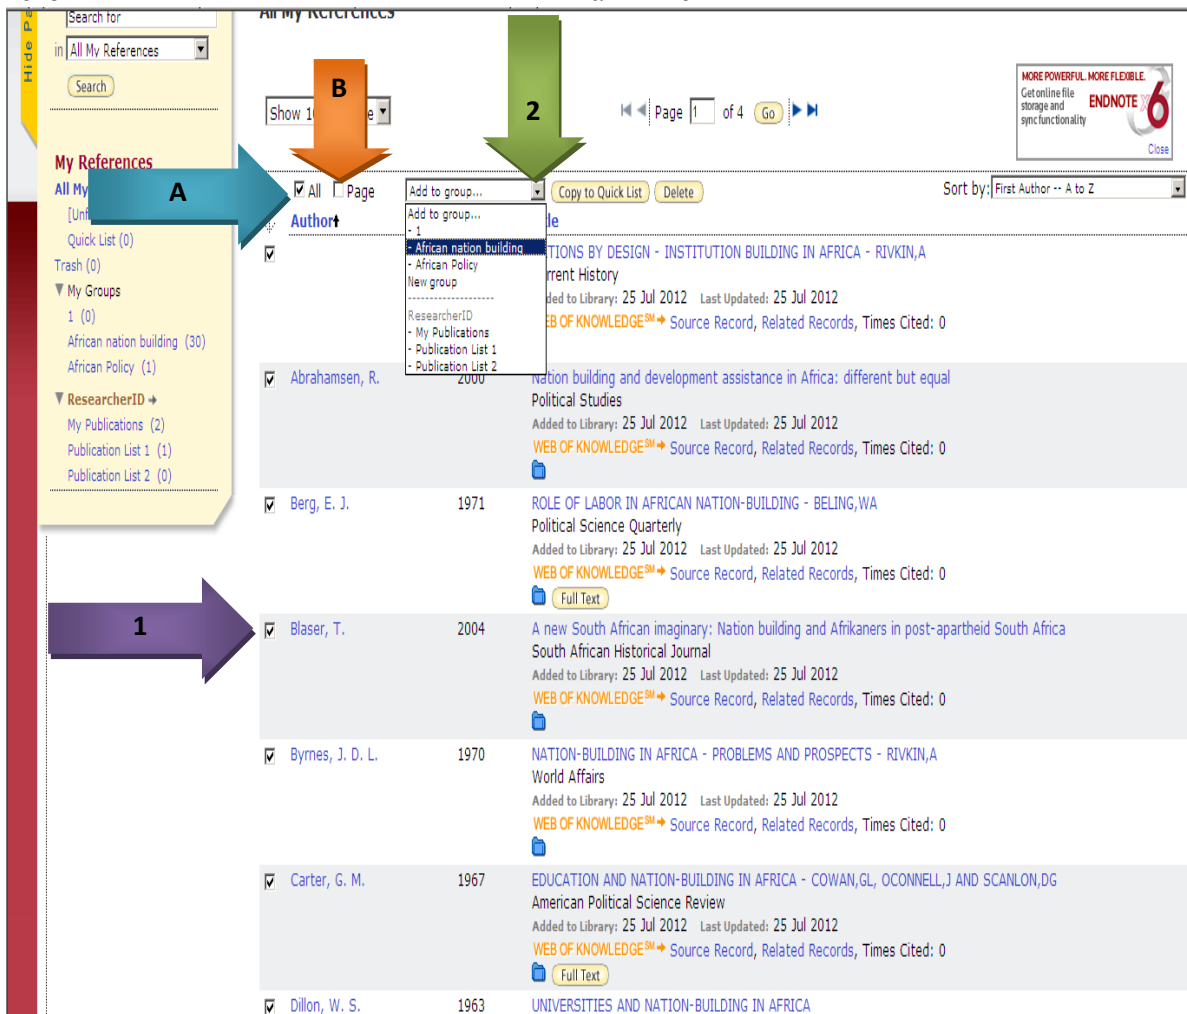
Hide Pa

Search for
in All My References
Search

All My References

My References
All My
[Unf
Quick List (0)
Trash (0)
My Groups
1 (0)
African nation building (30)
African Policy (1)
ResearcherID
My Publications (2)
Publication List 1 (1)
Publication List 2 (0)

Show 1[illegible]e

B

2

Page 1 of 4 Go

MORE POWERFUL. MORE FLEXIBLE.
Get online file storage and sync functionality
ENDNOTE X6
Close

A

All Page
Add to group...
Copy to Quick List
Delete
Sort by: First Author -- A to Z

Add to group...
- 1
- African nation building
- African Policy
New group
-------------------
ResearcherID
- My Publications
- Publication List 1
- Publication List 2

Author
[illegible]le

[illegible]TIONS BY DESIGN - INSTITUTION BUILDING IN AFRICA - RIVKIN,A
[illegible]rrent History
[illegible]ed to Library: 25 Jul 2012 Last Updated: 25 Jul 2012
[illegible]B OF KNOWLEDGE$^{SM}$ Source Record, Related Records, Times Cited: 0

Abrahamsen, R. 2000 Nation building and development assistance in Africa: different but equal
Political Studies
Added to Library: 25 Jul 2012 Last Updated: 25 Jul 2012
WEB OF KNOWLEDGE$^{SM}$ Source Record, Related Records, Times Cited: 0

Berg, E. J. 1971 ROLE OF LABOR IN AFRICAN NATION-BUILDING - BELING,WA
Political Science Quarterly
Added to Library: 25 Jul 2012 Last Updated: 25 Jul 2012
WEB OF KNOWLEDGE$^{SM}$ Source Record, Related Records, Times Cited: 0
Full Text

1

Blaser, T. 2004 A new South African imaginary: Nation building and Afrikaners in post-apartheid South Africa
South African Historical Journal
Added to Library: 25 Jul 2012 Last Updated: 25 Jul 2012
WEB OF KNOWLEDGE$^{SM}$ Source Record, Related Records, Times Cited: 0

Byrnes, J. D. L. 1970 NATION-BUILDING IN AFRICA - PROBLEMS AND PROSPECTS - RIVKIN,A
World Affairs
Added to Library: 25 Jul 2012 Last Updated: 25 Jul 2012
WEB OF KNOWLEDGE$^{SM}$ Source Record, Related Records, Times Cited: 0

Carter, G. M. 1967 EDUCATION AND NATION-BUILDING IN AFRICA - COWAN,GL, OCONNELL,J AND SCANLON,DG
American Political Science Review
Added to Library: 25 Jul 2012 Last Updated: 25 Jul 2012
WEB OF KNOWLEDGE$^{SM}$ Source Record, Related Records, Times Cited: 0
Full Text

Dillon, W. S. 1963 UNIVERSITIES AND NATION-BUILDING IN AFRICA